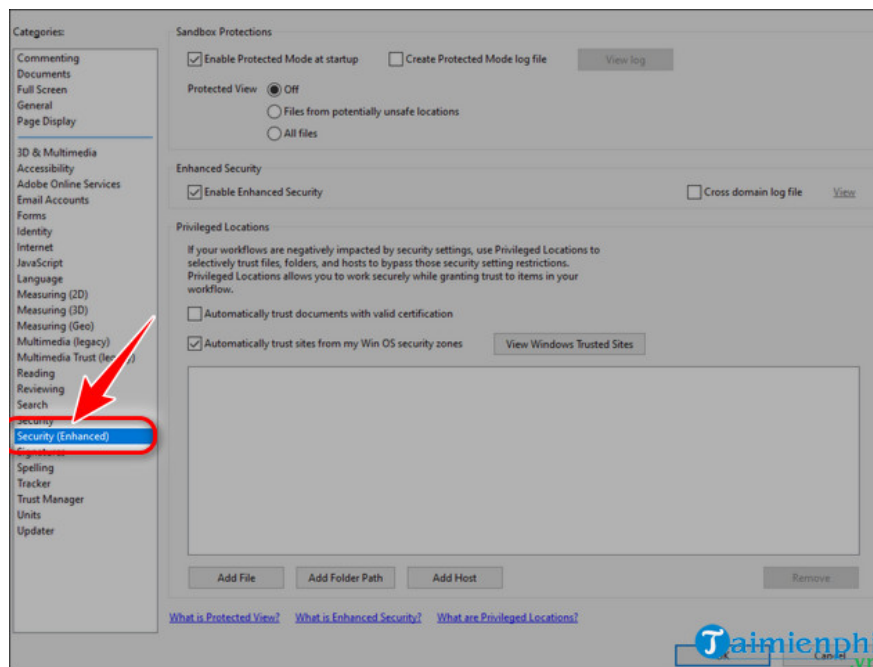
Categories:

Commenting
Documents
Full Screen
General
Page Display

3D & Multimedia
Accessibility
Adobe Online Services
Email Accounts
Forms
Identity
Internet
JavaScript
Language
Measuring (2D)
Measuring (3D)
Measuring (Geo)
Multimedia (legacy)
Multimedia Trust ([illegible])
Reading
Reviewing
Search
Security
Security (Enhanced)
Signatures
Spelling
Tracker
Trust Manager
Units
Updater

Sandbox Protections

Enable Protected Mode at startup
Create Protected Mode log file
View log

Protected View
Off
Files from potentially unsafe locations
All files

Enhanced Security

Enable Enhanced Security
Cross domain log file
View

Privileged Locations

If your workflows are negatively impacted by security settings, use Privileged Locations to selectively trust files, folders, and hosts to bypass those security setting restrictions. Privileged Locations allows you to work securely while granting trust to items in your workflow.

Automatically trust documents with valid certification

Automatically trust sites from my Win OS security zones
View Windows Trusted Sites

Add File
Add Folder Path
Add Host
Remove

What is Protected View?
What is Enhanced Security?
What are Privileged Locations?

Taimienphi
OK
Cancel